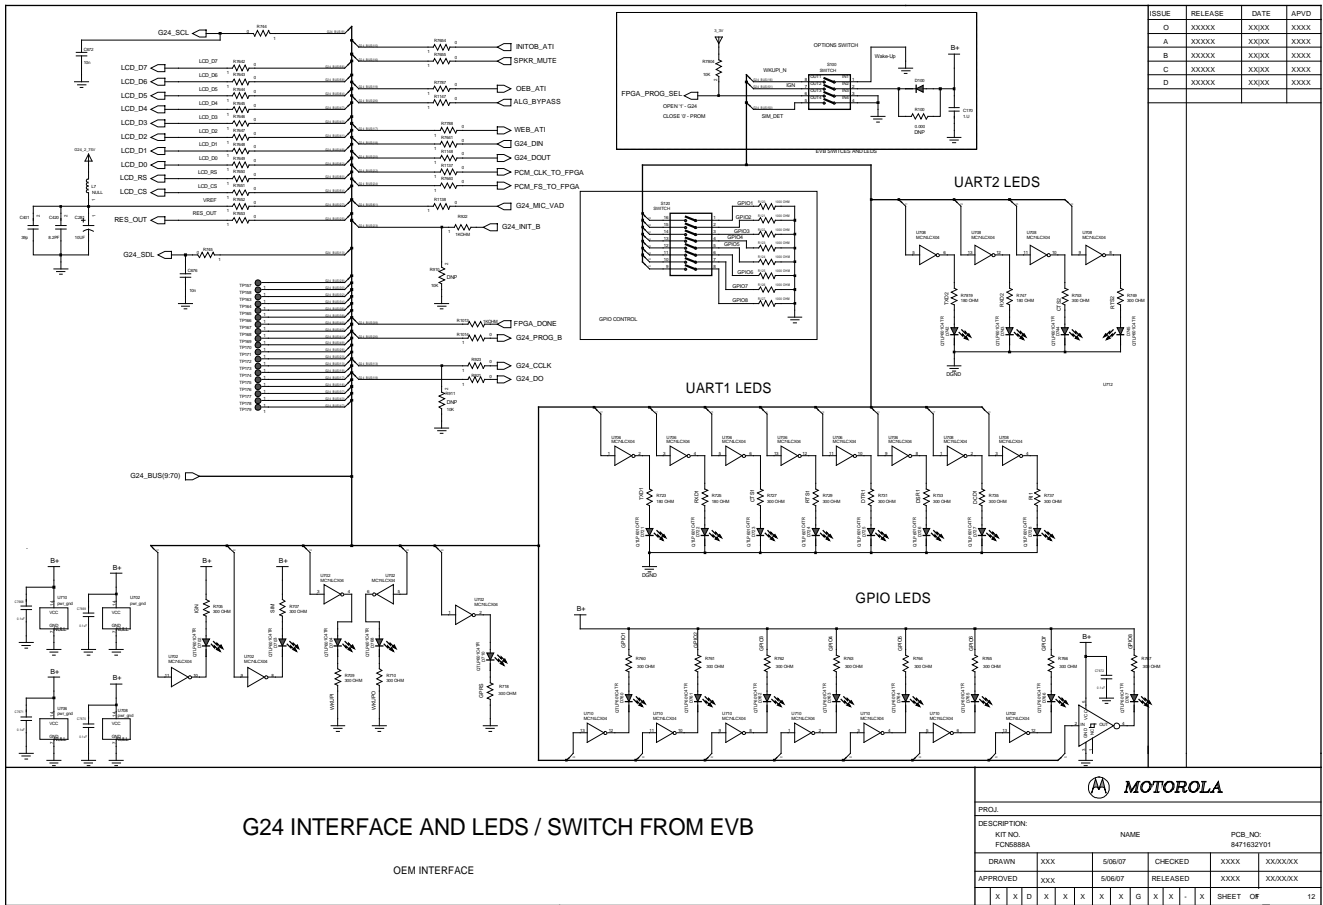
G24_SCL
LCD_D7
LCD_D6
LCD_D5
LCD_D4
LCD_D3
LCD_D2
LCD_D1
LCD_D0
LCD_RS
LCD_CS
RES_OUT
G24_SDL
G24_BUS(9:70)

INITOB_ATI
SPKR_MUTE
OEB_ATI
ALG_BYPASS
WEB_ATI
G24_DIN
G24_DOUT
PCM_CLK_TO_FPGA
PCM_FS_TO_FPGA
G24_MIC_VAD
G24_INIT_B
DNP
FPGA_DONE
G24_PROG_B
G24_CCLK
G24_DO
DNP

FPGA_PROG_SEL
OPEN '1' - G24
CLOSE '0' - PROM
WKUPI_N
IGN
SIM_DET
OPTIONS SWITCH
Wake-Up
B+
DNP
EVB SWITCHES AND LEDS

GPIO1
GPIO2
GPIO3
GPIO4
GPIO5
GPIO6
GPIO7
GPIO8
GPIO CONTROL

UART2 LEDS
DGND

UART1 LEDS
DGND

GPIO LEDS
B+

B+
B+
B+
B+
B+
B+
B+
IGN
SIM
WKUPI
WKUPO

| ISSUE | RELEASE | DATE | APVD |
|---|---|---|---|
| O | XXXXX | XX[XX | XXXX |
| A | XXXXX | XX[XX | XXXX |
| B | XXXXX | XX[XX | XXXX |
| C | XXXXX | XX[XX | XXXX |
| D | XXXXX | XX[XX | XXXX |

G24 INTERFACE AND LEDS / SWITCH FROM EVB

OEM INTERFACE

MOTOROLA
PROJ.
DESCRIPTION:
KIT NO. FCN5888A
NAME
PCB_NO: 8471632Y01

| DRAWN | XXX | 5/06/07 | CHECKED | XXXX | XX/XX/XX |
|---|---|---|---|---|---|
| APPROVED | XXX | 5/06/07 | RELEASED | XXXX | XX/XX/XX |

X X D X X X X X G X X - X SHEET OF 12